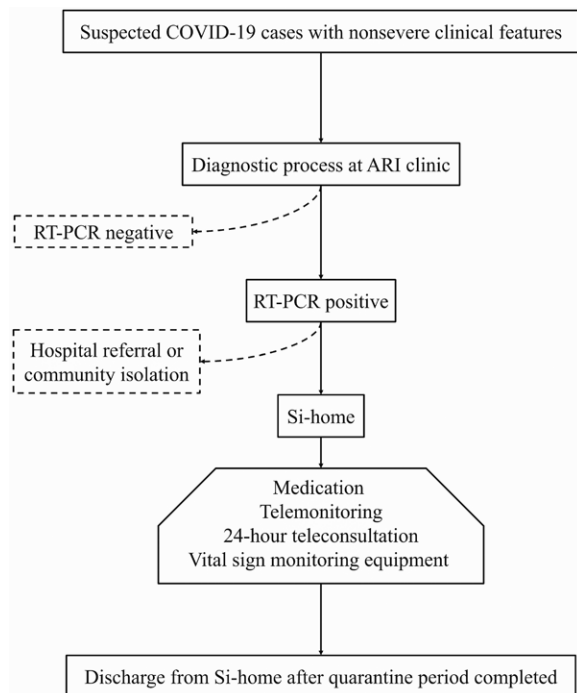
Suspected COVID-19 cases with nonsevere clinical features

Diagnostic process at ARI clinic

RT-PCR negative

RT-PCR positive

Hospital referral or community isolation

Si-home

Medication
Telemonitoring
24-hour teleconsultation
Vital sign monitoring equipment

Discharge from Si-home after quarantine period completed